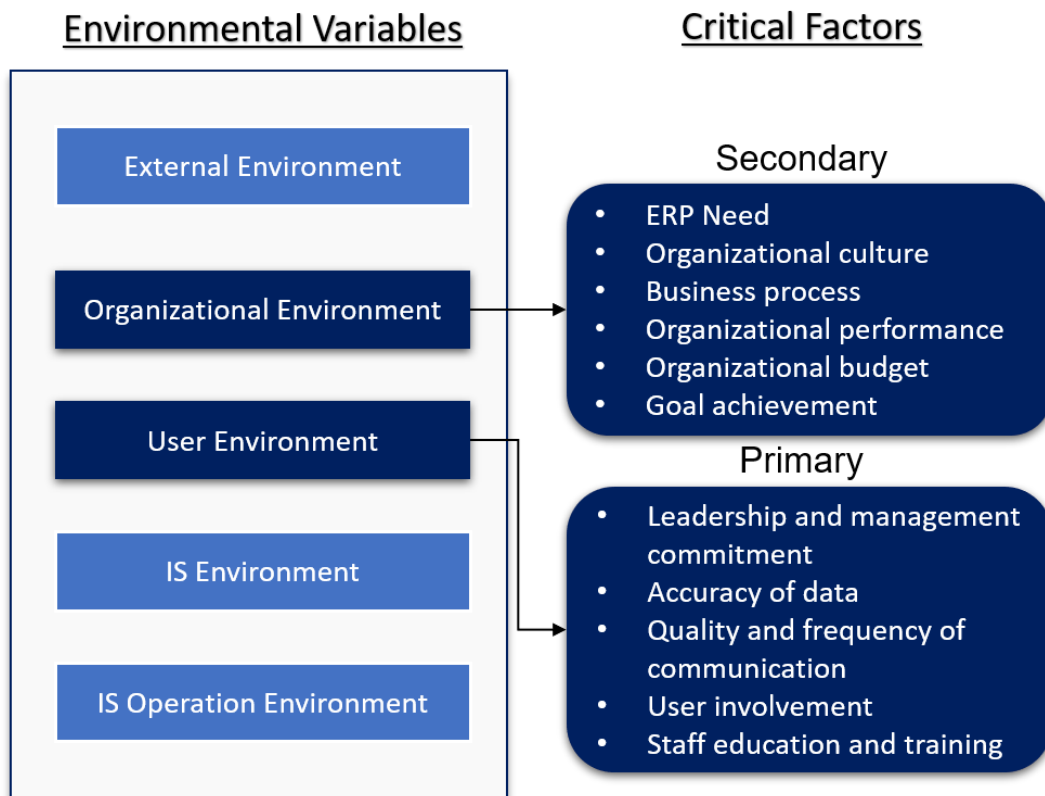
Environmental Variables

External Environment

Organizational Environment

User Environment

IS Environment

IS Operation Environment

Critical Factors

Secondary

- ERP Need
- Organizational culture
- Business process
- Organizational performance
- Organizational budget
- Goal achievement

Primary

- Leadership and management commitment
- Accuracy of data
- Quality and frequency of communication
- User involvement
- Staff education and training